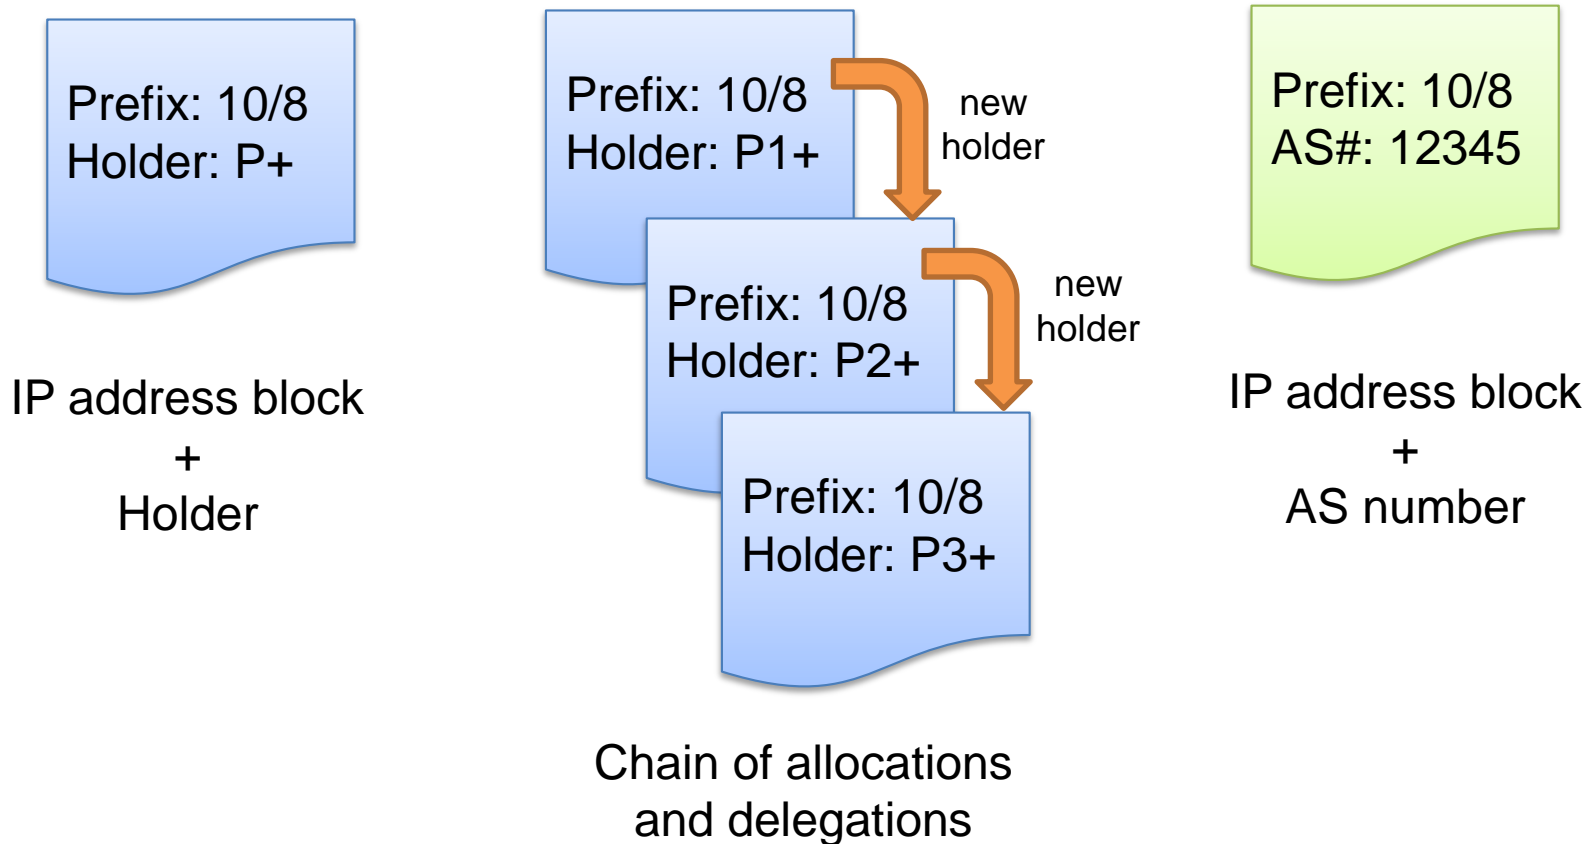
Prefix: 10/8
Holder: P+

IP address block
+
Holder

Prefix: 10/8
Holder: P1+

new holder

Prefix: 10/8
Holder: P2+

new holder

Prefix: 10/8
Holder: P3+

Chain of allocations and delegations

Prefix: 10/8
AS#: 12345

IP address block
+
AS number